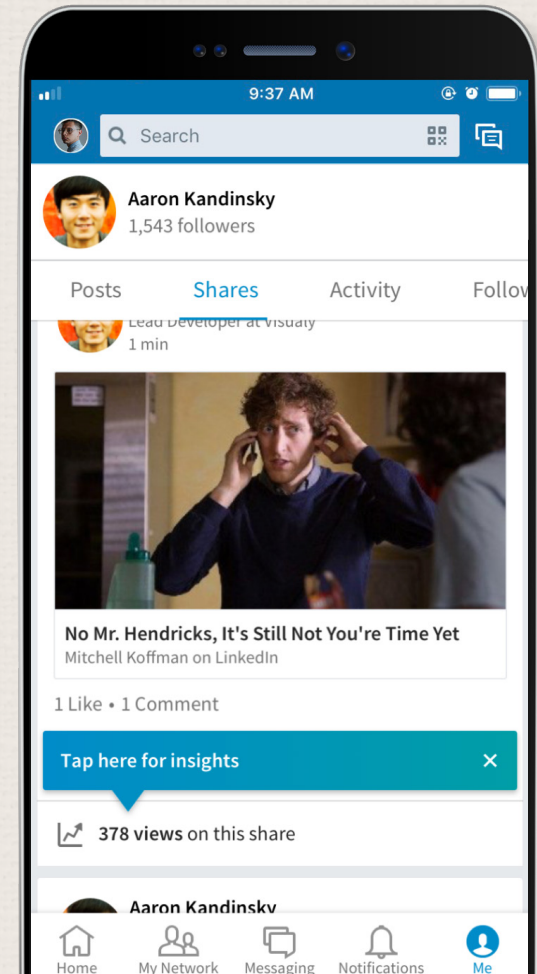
9:37 AM

Search

Aaron Kandinsky
1,543 followers

Posts Shares Activity Follow

Lead Developer at Visualy
1 min

No Mr. Hendricks, It's Still Not You're Time Yet
Mitchell Koffman on LinkedIn

1 Like • 1 Comment

Tap here for insights ×

378 views on this share

Aaron Kandinsky

Home My Network Messaging Notifications Me